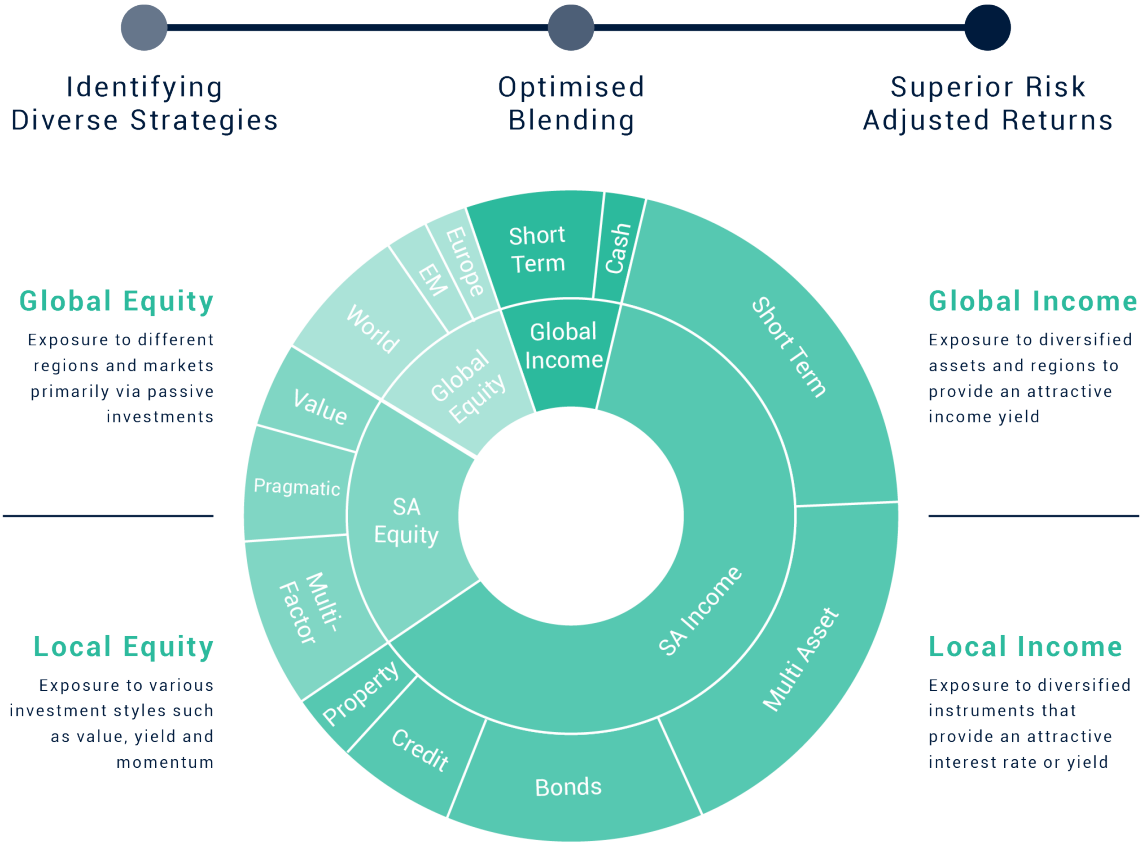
Identifying Diverse Strategies

Optimised Blending

Superior Risk Adjusted Returns

Global Equity

Exposure to different regions and markets primarily via passive investments

Local Equity

Exposure to various investment styles such as value, yield and momentum

Global Income

Exposure to diversified assets and regions to provide an attractive income yield

Local Income

Exposure to diversified instruments that provide an attractive interest rate or yield

Short Term
Cash
Europe
EM
World
Global Equity
Global Income
Value
Pragmatic
SA Equity
Multi-Factor
Property
Credit
Bonds
SA Income
Multi Asset
Short Term